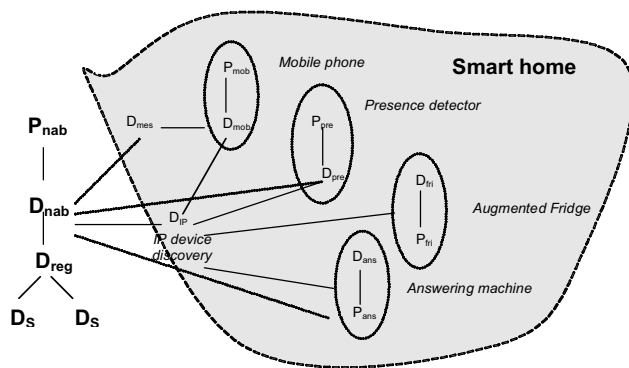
Smart home

Mobile phone

$P_{mob}$

$D_{mob}$

$D_{mes}$

Presence detector

$P_{pre}$

$D_{pre}$

$P_{nab}$

$D_{nab}$

$D_{IP}$

IP device discovery

$D_{fri}$

$P_{fri}$

Augmented Fridge

$D_{reg}$

$D_{ans}$

$P_{ans}$

Answering machine

$D_S$

$D_S$